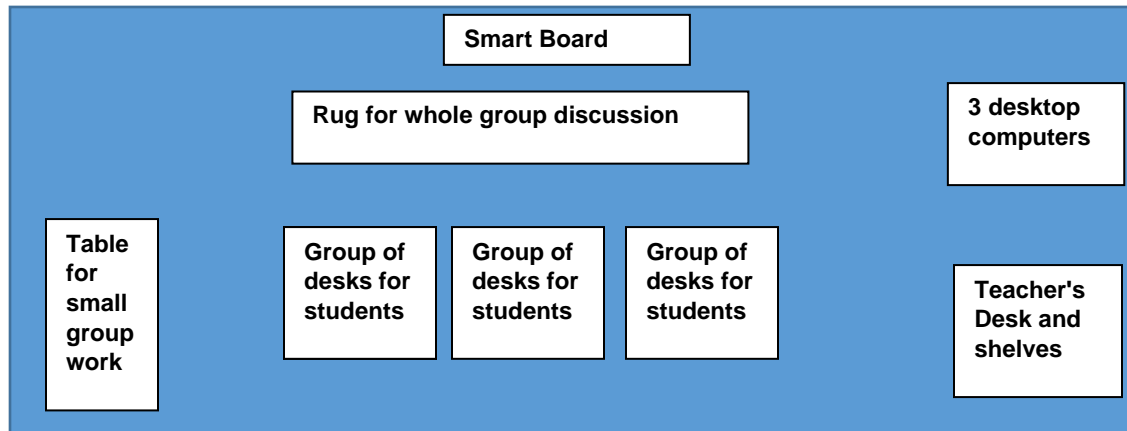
Smart Board

Rug for whole group discussion

3 desktop computers

Table for small group work

Group of desks for students

Group of desks for students

Group of desks for students

Teacher's Desk and shelves